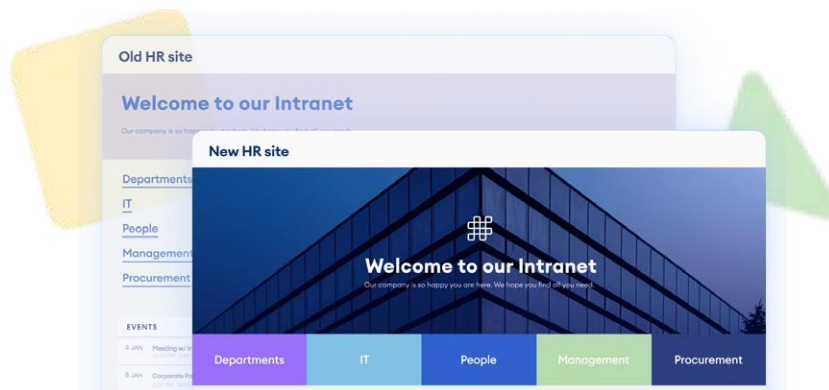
Old HR site

Welcome to our Intranet

Our company is so happy you are here. We hope you find all you need.

Departments
IT
People
Management
Procurement

EVENTS

6 JAN Meeting w/ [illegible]

6 JAN Corporate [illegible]

New HR site

Welcome to our Intranet

Our company is so happy you are here. We hope you find all you need.

Departments
IT
People
Management
Procurement